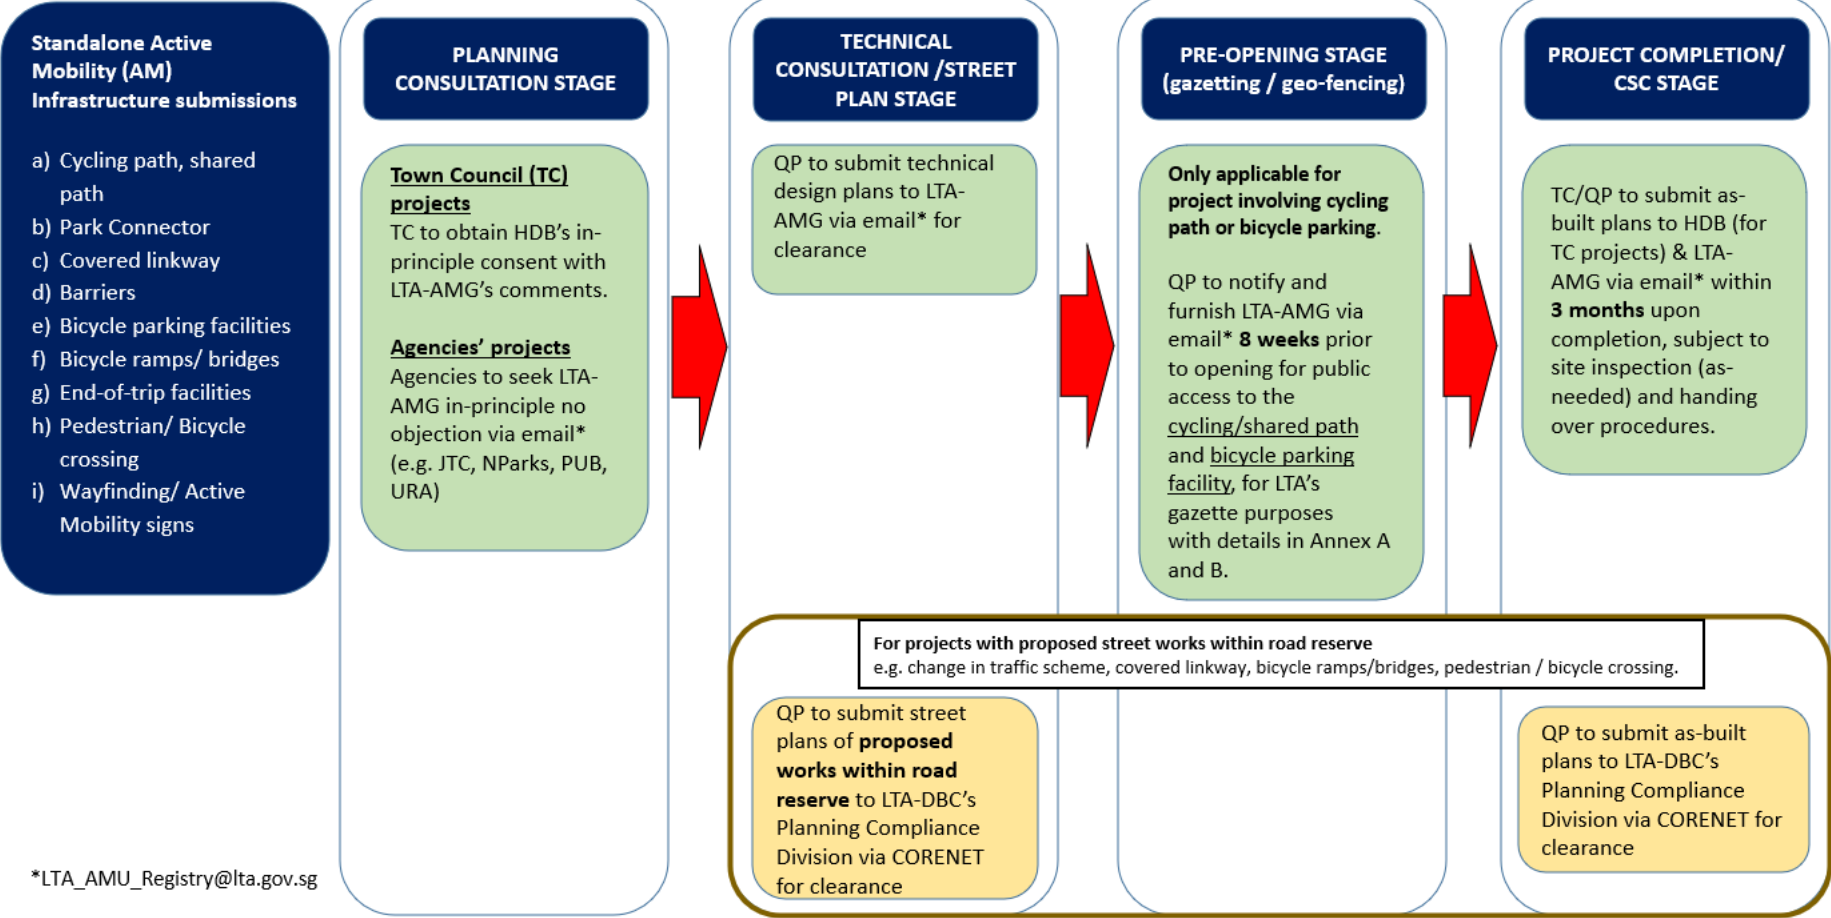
Standalone Active Mobility (AM) Infrastructure submissions

a) Cycling path, shared path
b) Park Connector
c) Covered linkway
d) Barriers
e) Bicycle parking facilities
f) Bicycle ramps/ bridges
g) End-of-trip facilities
h) Pedestrian/ Bicycle crossing
i) Wayfinding/ Active Mobility signs

*LTA_AMU_Registry@lta.gov.sg

PLANNING CONSULTATION STAGE

Town Council (TC) projects
TC to obtain HDB's in-principle consent with LTA-AMG's comments.

Agencies' projects
Agencies to seek LTA-AMG in-principle no objection via email* (e.g. JTC, NParks, PUB, URA)

TECHNICAL CONSULTATION /STREET PLAN STAGE

QP to submit technical design plans to LTA-AMG via email* for clearance

PRE-OPENING STAGE (gazetting / geo-fencing)

Only applicable for project involving cycling path or bicycle parking.

QP to notify and furnish LTA-AMG via email* 8 weeks prior to opening for public access to the cycling/shared path and bicycle parking facility, for LTA's gazette purposes with details in Annex A and B.

PROJECT COMPLETION/ CSC STAGE

TC/QP to submit as-built plans to HDB (for TC projects) & LTA-AMG via email* within 3 months upon completion, subject to site inspection (as-needed) and handing over procedures.

For projects with proposed street works within road reserve
e.g. change in traffic scheme, covered linkway, bicycle ramps/bridges, pedestrian / bicycle crossing.

QP to submit street plans of proposed works within road reserve to LTA-DBC's Planning Compliance Division via CORENET for clearance

QP to submit as-built plans to LTA-DBC's Planning Compliance Division via CORENET for clearance